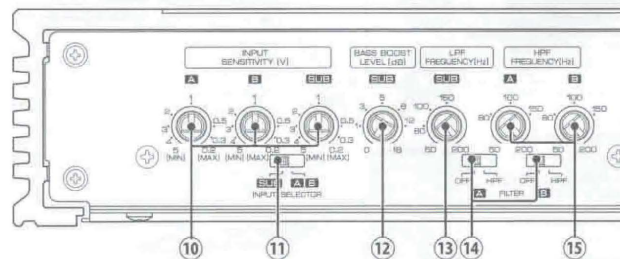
INPUT SENSITIVITY (V)

A

B

SUB

2 1 0.5 3 0.3 4 5 (MIN) 0.2 (MAX)

2 1 0.5 3 0.3 4 5 (MIN) 0.2 (MAX)

2 1 0.5 3 0.3 4 5 (MIN) 0.2 (MAX)

SUB A B

INPUT SELECTOR

BASS BOOST LEVEL (dB)

SUB

3 6 9 1 12 0 18

LPF FREQUENCY(Hz)

SUB

100 150 80 50 200

HPF FREQUENCY(Hz)

A

B

100 150 80 50 200

100 150 80 50 200

OFF HPF

OFF HPF

A FILTER B

10

11

12

13

14

15